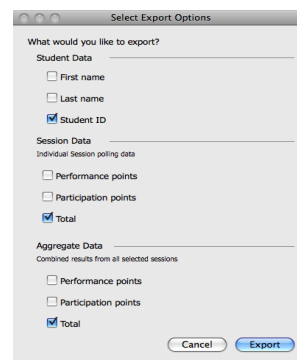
Select Export Options

What would you like to export?

Student Data

First name

Last name

Student ID

Session Data

Individual Session polling data

Performance points

Participation points

Total

Aggregate Data

Combined results from all selected sessions

Performance points

Participation points

Total

Cancel

Export